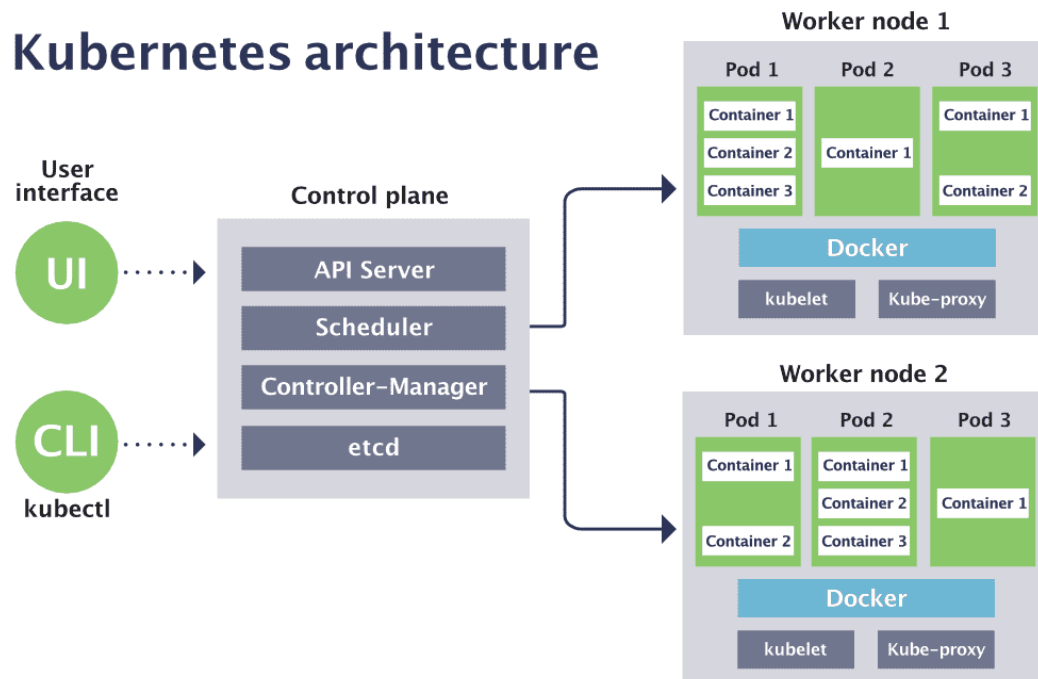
Kubernetes architecture

User interface

UI

CLI

kubectl

Control plane

API Server

Scheduler

Controller-Manager

etcd

Worker node 1

Pod 1

Container 1

Container 2

Container 3

Pod 2

Container 1

Pod 3

Container 1

Container 2

Docker

kubelet

Kube-proxy

Worker node 2

Pod 1

Container 1

Container 2

Pod 2

Container 1

Container 2

Container 3

Pod 3

Container 1

Docker

kubelet

Kube-proxy